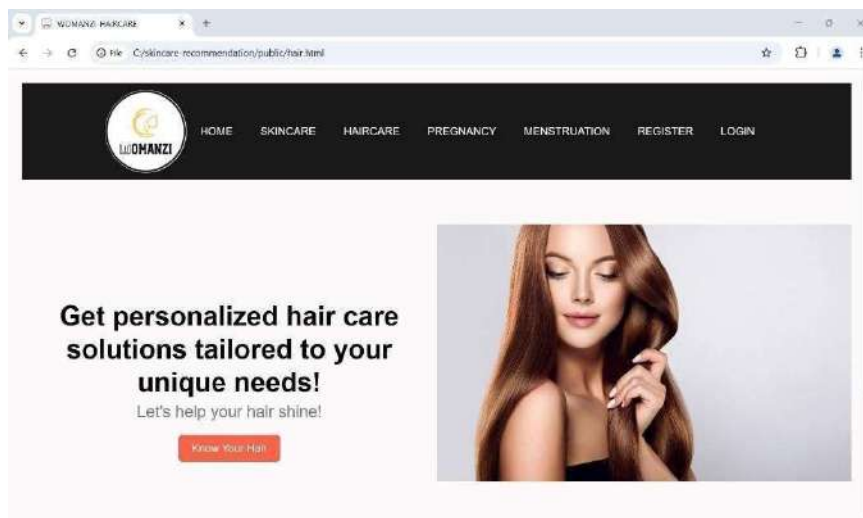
WOMANZI HAIRCARE
File C:/skincare-recommendation/public/hair.html

WOMANZI

HOME SKINCARE HAIRCARE PREGNANCY MENSTRUATION REGISTER LOGIN

Get personalized hair care solutions tailored to your unique needs!

Let's help your hair shine!

Know Your Hair